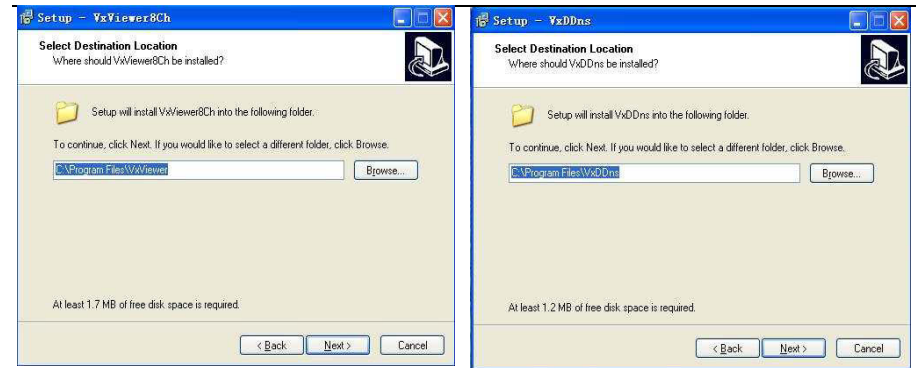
Setup - VxViewer8Ch

Select Destination Location
Where should VxViewer8Ch be installed?

Setup will install VxViewer8Ch into the following folder.

To continue, click Next. If you would like to select a different folder, click Browse.

C:\Program Files\VxViewer

Browse...

At least 1.7 MB of free disk space is required.

< Back
Next >
Cancel

Setup - VxDDns

Select Destination Location
Where should VxDDns be installed?

Setup will install VxDDns into the following folder.

To continue, click Next. If you would like to select a different folder, click Browse.

C:\Program Files\VxDDns

Browse...

At least 1.2 MB of free disk space is required.

< Back
Next >
Cancel